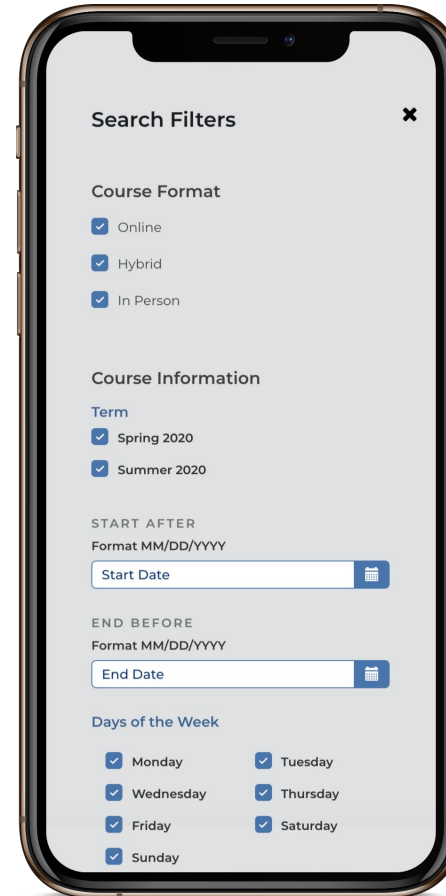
Search Filters

Course Format

Online

Hybrid

In Person

Course Information

Term

Spring 2020

Summer 2020

START AFTER

Format MM/DD/YYYY

Start Date

END BEFORE

Format MM/DD/YYYY

End Date

Days of the Week

Monday

Tuesday

Wednesday

Thursday

Friday

Saturday

Sunday